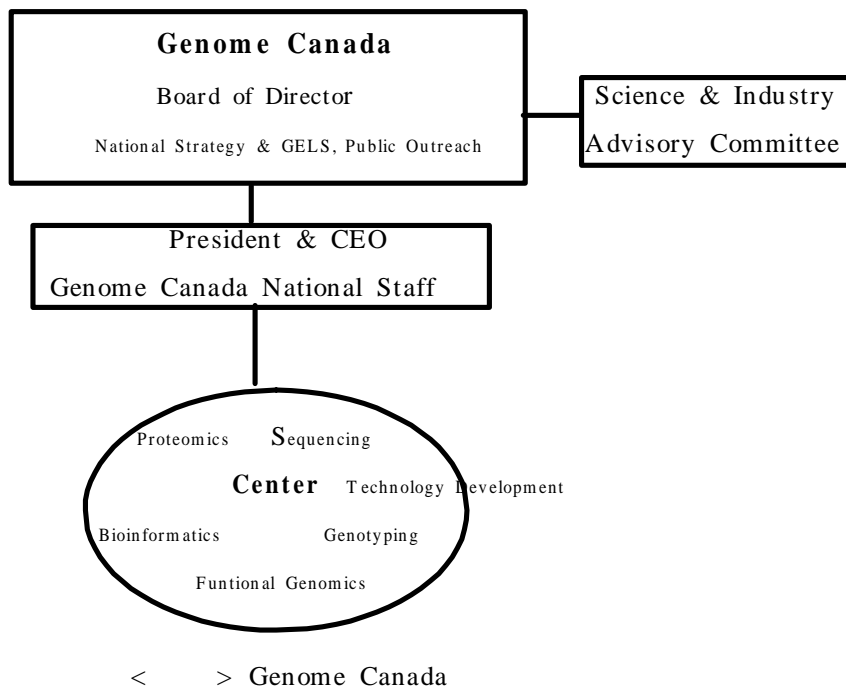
Genome Canada

Board of Director

National Strategy & GELS, Public Outreach

Science & Industry Advisory Committee

President & CEO

Genome Canada National Staff

Proteomics Sequencing

Center Technology Development

Bioinformatics Genotyping

Funtional Genomics

< > Genome Canada